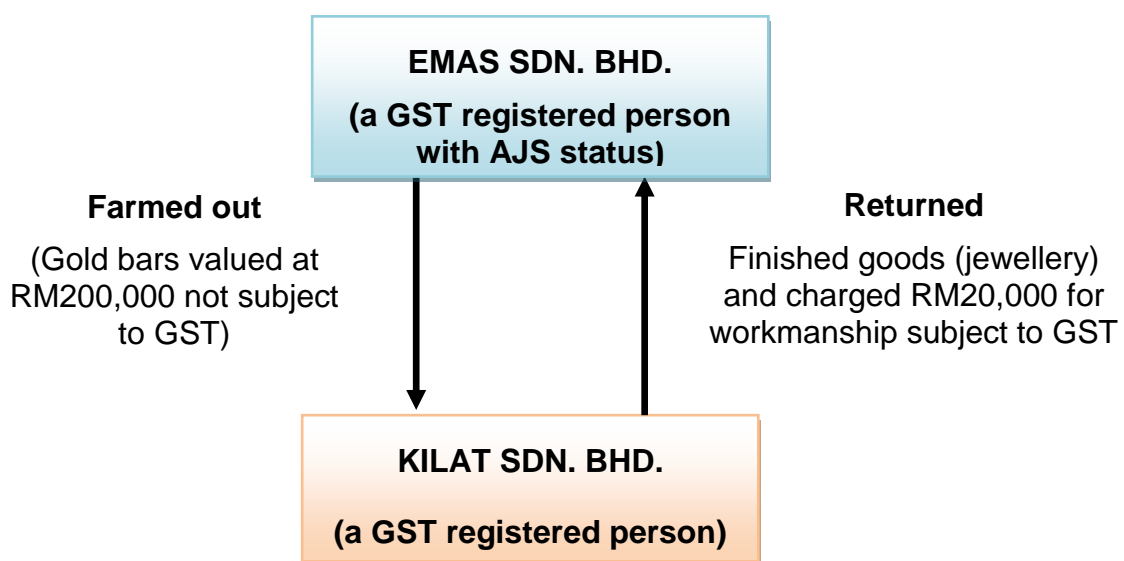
EMAS SDN. BHD.

(a GST registered person with AJS status)

Farmed out

(Gold bars valued at RM200,000 not subject to GST)

Returned

Finished goods (jewellery) and charged RM20,000 for workmanship subject to GST

KILAT SDN. BHD.

(a GST registered person)